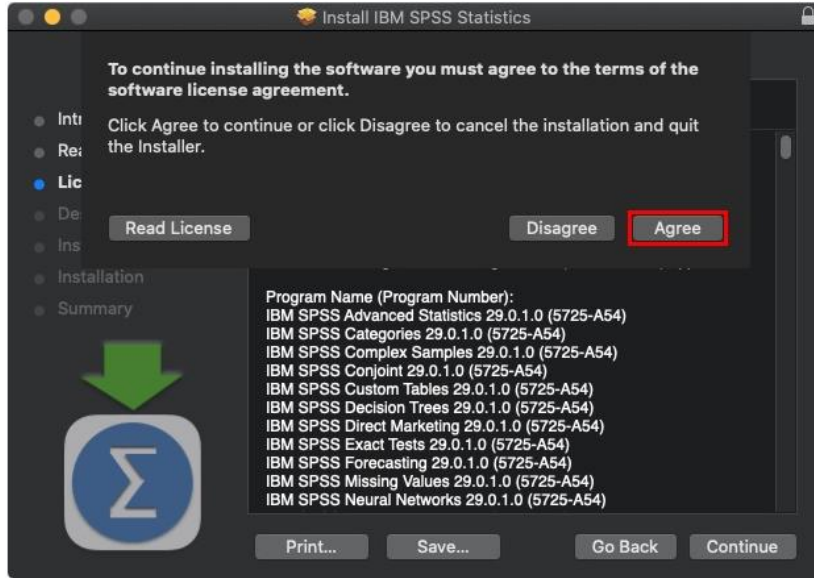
Install IBM SPSS Statistics

To continue installing the software you must agree to the terms of the software license agreement.

Click Agree to continue or click Disagree to cancel the installation and quit the Installer.

Read License

Disagree

Agree

Intr
Rea
Lic
De
Ins
Installation
Summary

Program Name (Program Number):
IBM SPSS Advanced Statistics 29.0.1.0 (5725-A54)
IBM SPSS Categories 29.0.1.0 (5725-A54)
IBM SPSS Complex Samples 29.0.1.0 (5725-A54)
IBM SPSS Conjoint 29.0.1.0 (5725-A54)
IBM SPSS Custom Tables 29.0.1.0 (5725-A54)
IBM SPSS Decision Trees 29.0.1.0 (5725-A54)
IBM SPSS Direct Marketing 29.0.1.0 (5725-A54)
IBM SPSS Exact Tests 29.0.1.0 (5725-A54)
IBM SPSS Forecasting 29.0.1.0 (5725-A54)
IBM SPSS Missing Values 29.0.1.0 (5725-A54)
IBM SPSS Neural Networks 29.0.1.0 (5725-A54)

Print...

Save...

Go Back

Continue